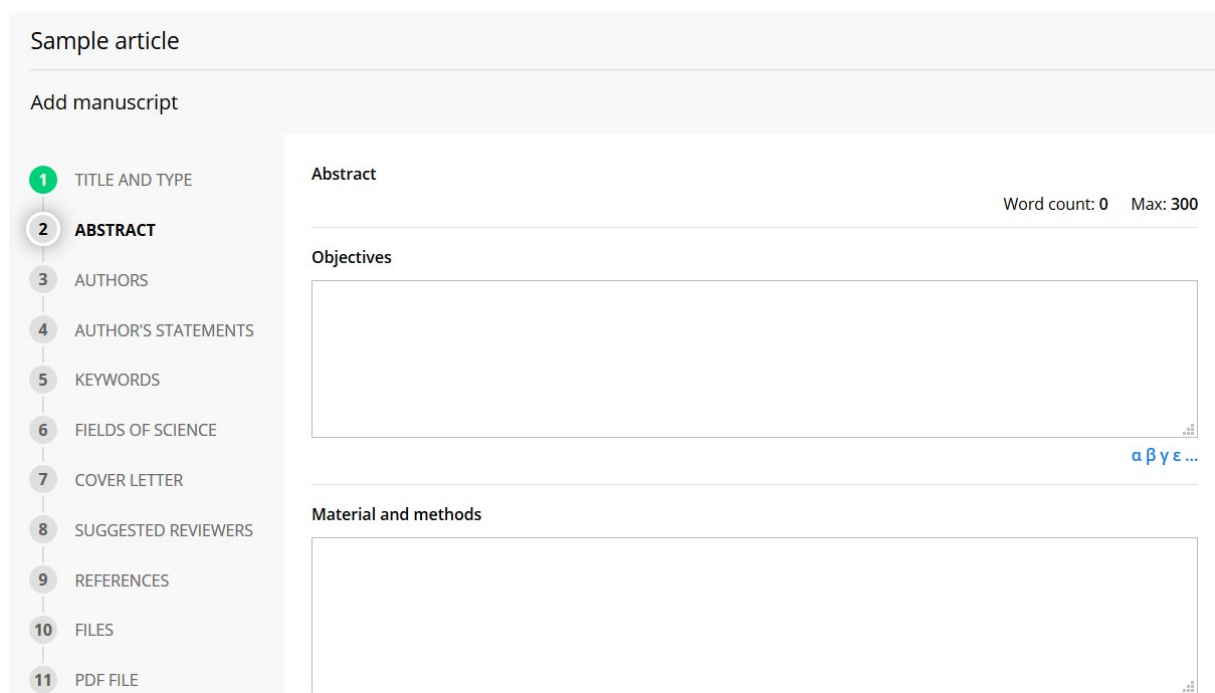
Sample article

Add manuscript

1 TITLE AND TYPE
2 ABSTRACT
3 AUTHORS
4 AUTHOR'S STATEMENTS
5 KEYWORDS
6 FIELDS OF SCIENCE
7 COVER LETTER
8 SUGGESTED REVIEWERS
9 REFERENCES
10 FILES
11 PDF FILE

Abstract

Word count: 0 Max: 300

Objectives

α β γ ε ...

Material and methods